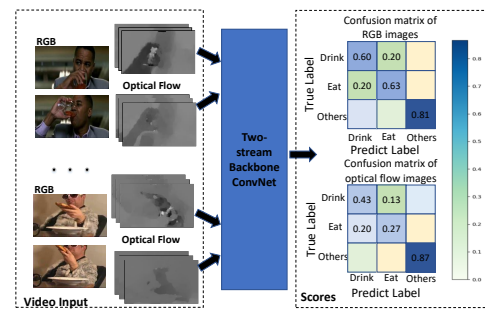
RGB

Optical Flow

• • •

RGB

Optical Flow

Video Input

Two-stream Backbone ConvNet

Confusion matrix of RGB images

True Label

| | Drink | Eat | Others |
|---|---|---|---|
| Drink | 0.60 | 0.20 | |
| Eat | 0.20 | 0.63 | |
| Others | | | 0.81 |

Predict Label

Confusion matrix of optical flow images

True Label

| | Drink | Eat | Others |
|---|---|---|---|
| Drink | 0.43 | 0.13 | |
| Eat | 0.20 | 0.27 | |
| Others | | | 0.87 |

Predict Label

0.8
0.7
0.6
0.5
0.4
0.3
0.2
0.1
0.0

Scores